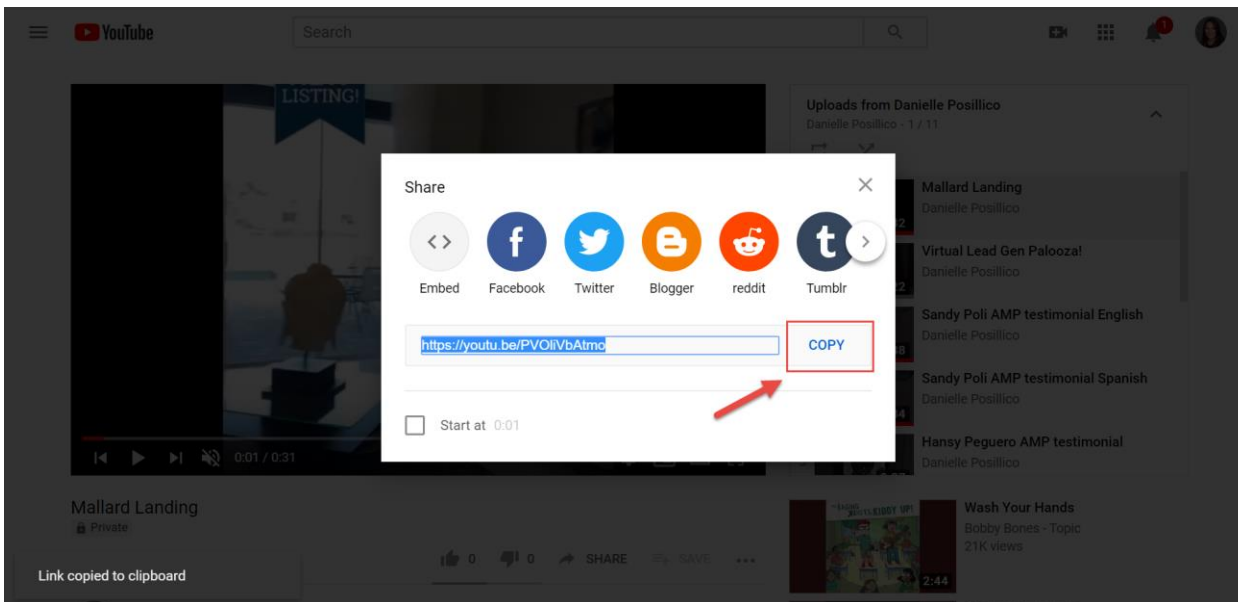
YouTube

Search

1

LISTING!

Uploads from Danielle Posillico
Danielle Posillico - 1 / 11

Share

Embed
Facebook
Twitter
Blogger
reddit
Tumblr

https://youtu.be/PVOliVbAtmo

COPY

Start at 0:01

Mallard Landing
Danielle Posillico

Virtual Lead Gen Palooza!
Danielle Posillico

Sandy Poli AMP testimonial English
Danielle Posillico

Sandy Poli AMP testimonial Spanish
Danielle Posillico

Hansy Peguero AMP testimonial
Danielle Posillico

0:01 / 0:31

Mallard Landing
Private

0 0 SHARE SAVE ...

Wash Your Hands
Bobby Bones - Topic
21K views

2:44

Link copied to clipboard